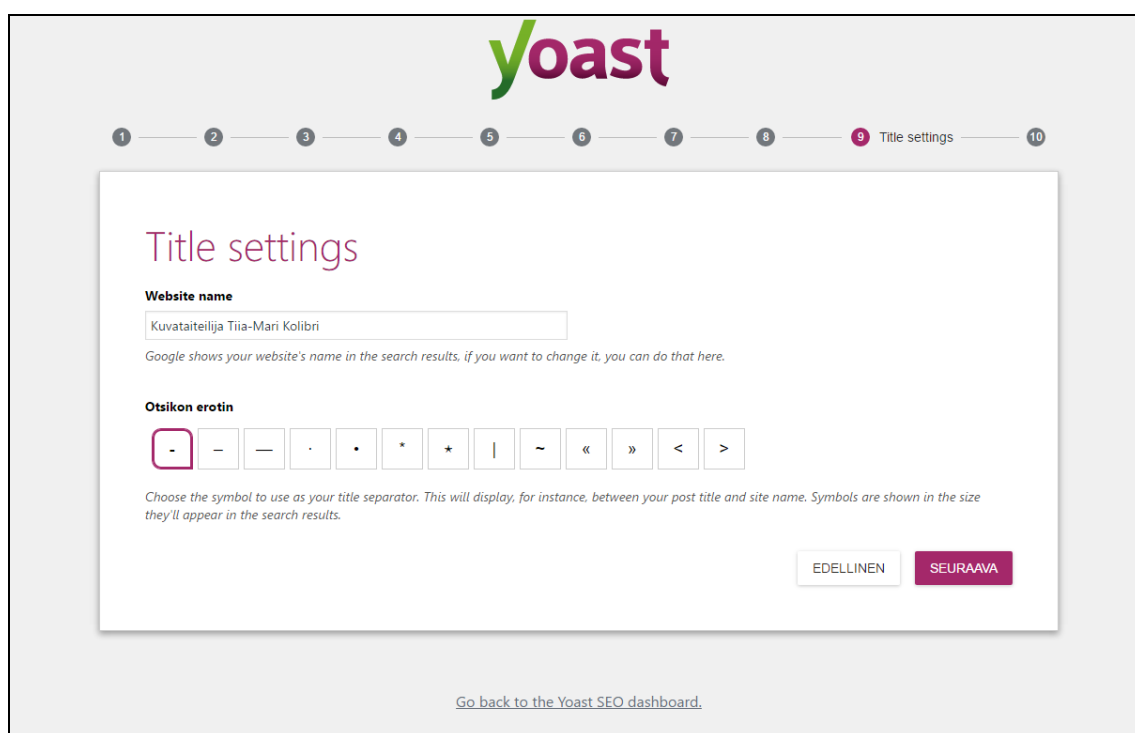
yoast

1 2 3 4 5 6 7 8 9 Title settings 10

Title settings

Website name

Kuvataiteilija Tiia-Mari Kolibri

Google shows your website's name in the search results, if you want to change it, you can do that here.

Otsikon erotin

- – — · • * ⋆ | ~ « » < >

Choose the symbol to use as your title separator. This will display, for instance, between your post title and site name. Symbols are shown in the size they'll appear in the search results.

EDELLINEN SEURAAVA

Go back to the Yoast SEO dashboard.